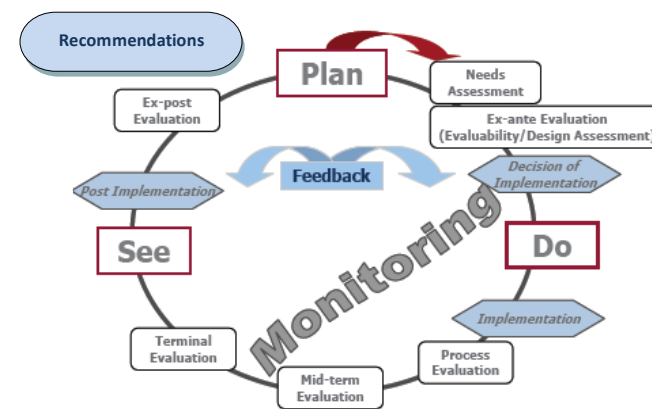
Recommendations

Plan

Needs Assessment

Ex-ante Evaluation (Evaluability/Design Assessment)

Decision of Implementation

Do

Implementation

Process Evaluation

Mid-term Evaluation

Terminal Evaluation

See

Post Implementation

Ex-post Evaluation

Feedback

Monitoring